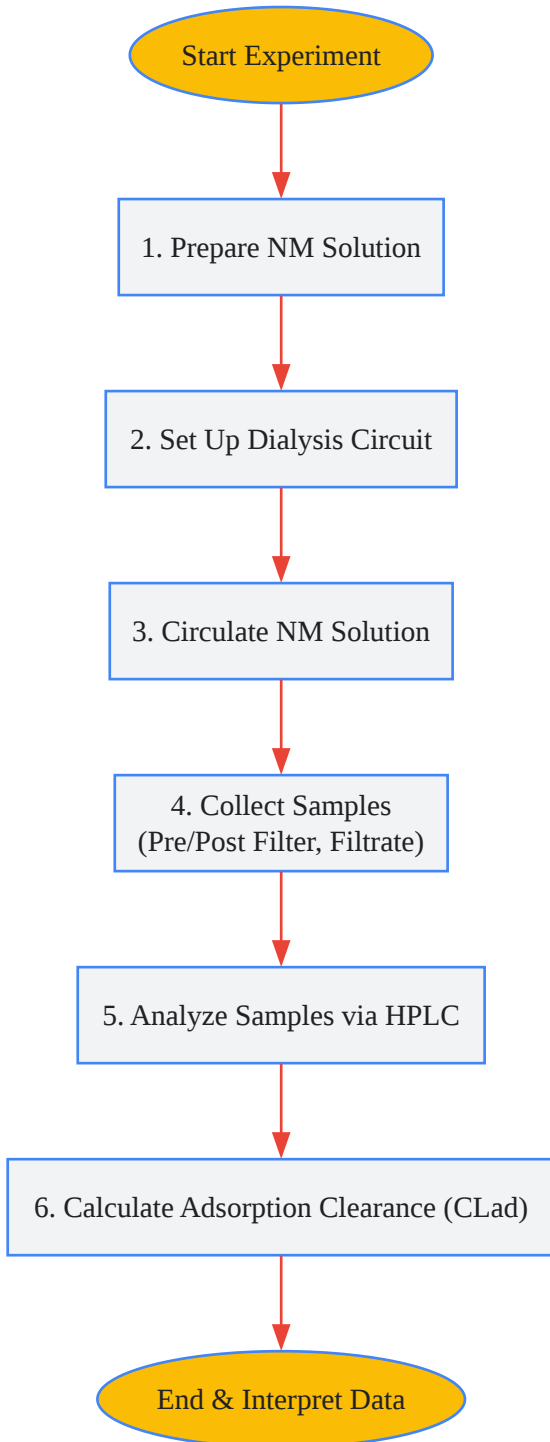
Start Experiment

1. Prepare NM Solution

2. Set Up Dialysis Circuit

3. Circulate NM Solution

4. Collect Samples (Pre/Post Filter, Filtrate)

5. Analyze Samples via HPLC

6. Calculate Adsorption Clearance (CLad)

End & Interpret Data